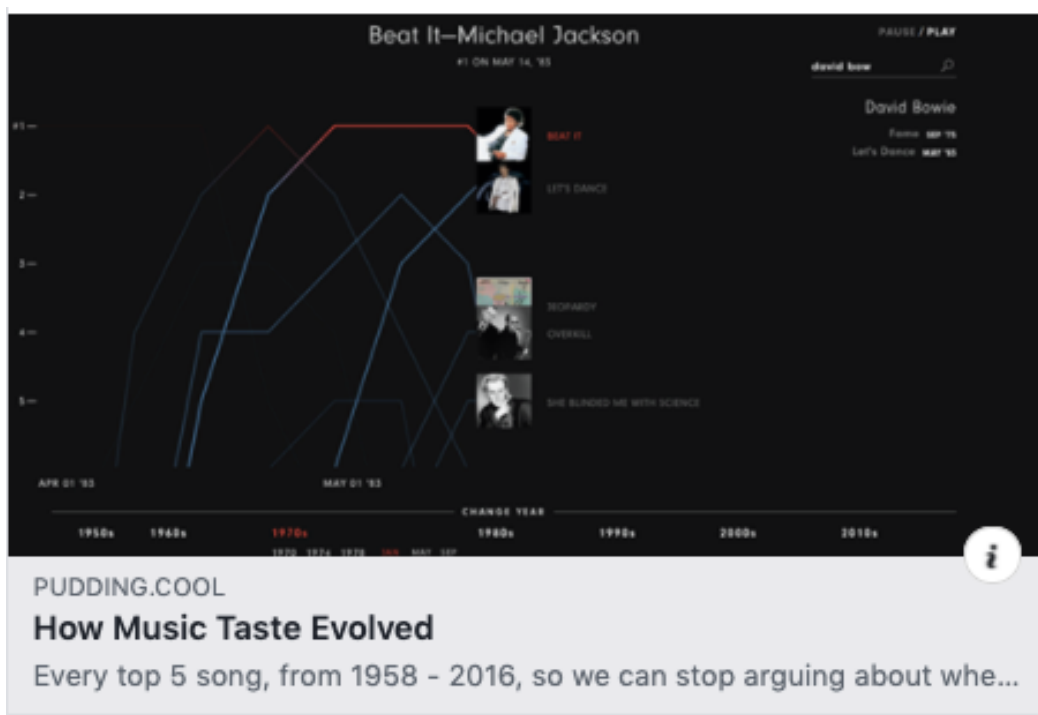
Beat It—Michael Jackson

#1 ON MAY 14, '83

PAUSE / PLAY

david bow

David Bowie

Fame SEP '75

Let's Dance MAY '83

#1 —

2 —

3 —

4 —

5 —

BEAT IT

LET'S DANCE

JEOPARDY

OVERKILL

SHE BLINDED ME WITH SCIENCE

APR 01 '83

MAY 01 '83

CHANGE YEAR

1950s 1960s 1970s 1980s 1990s 2000s 2010s

1970 1974 1978 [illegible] MAY SEP

i

PUDDING.COOL

How Music Taste Evolved

Every top 5 song, from 1958 - 2016, so we can stop arguing about whe...